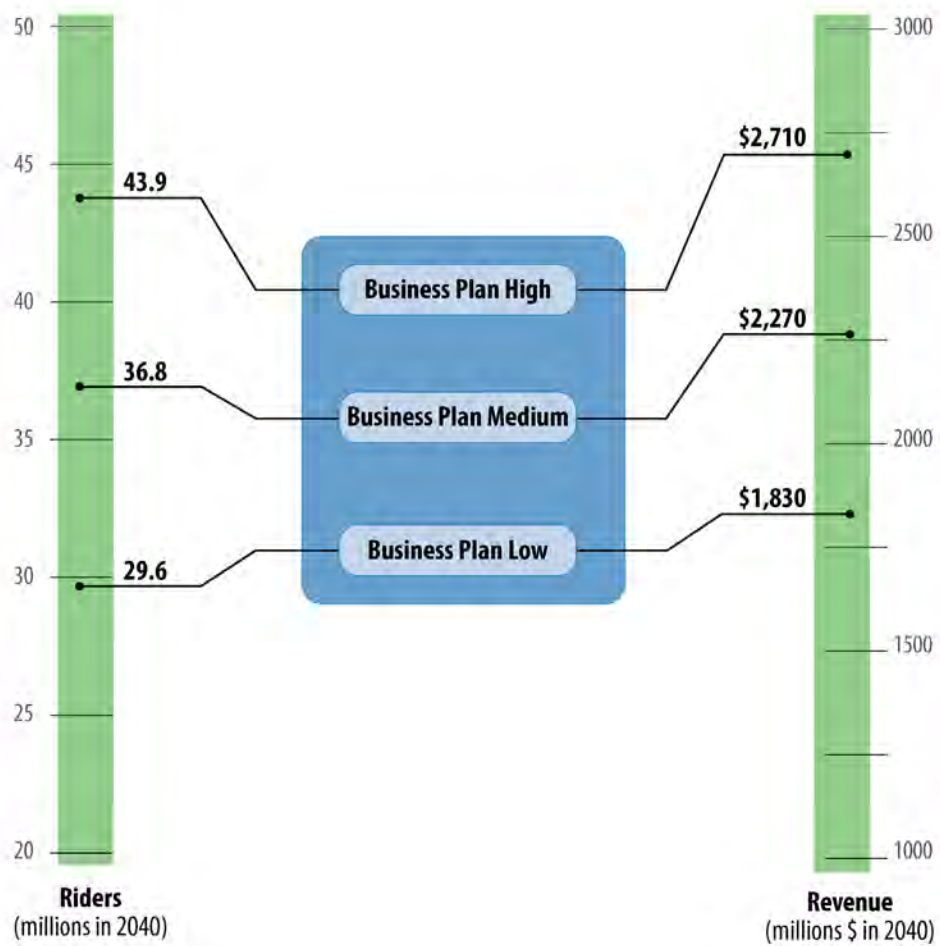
50
45
40
35
30
25
20

43.9
36.8
29.6

Business Plan High
Business Plan Medium
Business Plan Low

$2,710
$2,270
$1,830

3000
2500
2000
1500
1000

Riders
(millions in 2040)

Revenue
(millions $ in 2040)